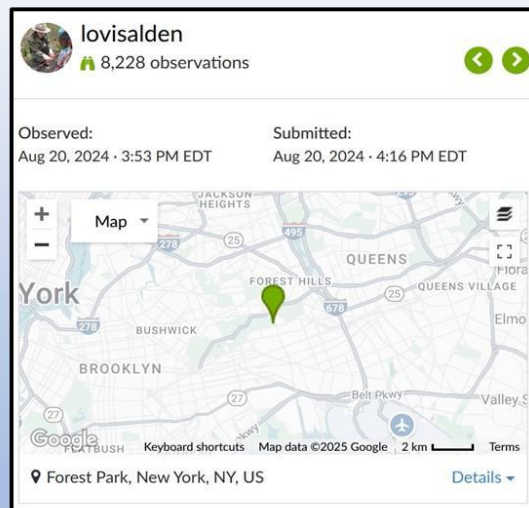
lovisalden
8,228 observations

Observed:
Aug 20, 2024 · 3:53 PM EDT

Submitted:
Aug 20, 2024 · 4:16 PM EDT

+
−
Map
JACKSON HEIGHTS
278
25
495
QUEENS
Flora
York
FOREST HILLS
25
QUEENS VILLAGE
678
Elmo
278
BUSHWICK
BROOKLYN
Belt Pkwy
Valley S
27
27
Google
FLATBUSH
Keyboard shortcuts
Map data ©2025 Google
2 km
Terms

Forest Park, New York, NY, US
Details